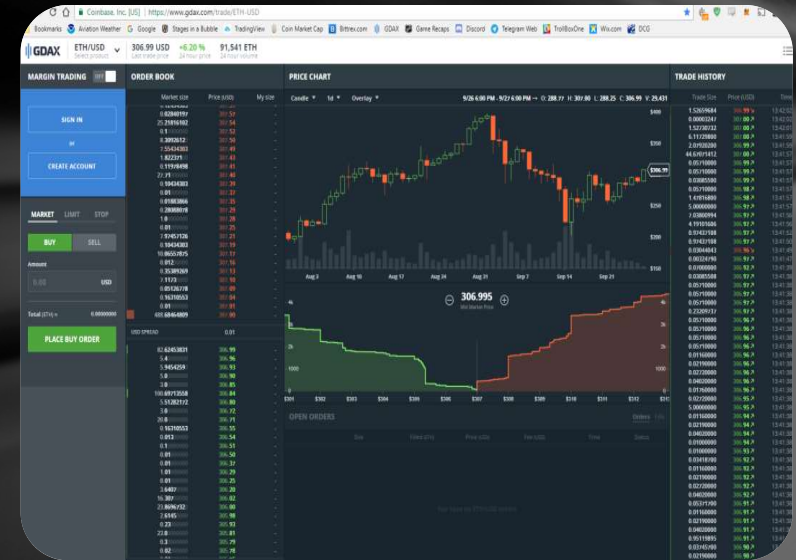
Coinbase, Inc. [US] | https://www.gdax.com/trade/ETH-USD

Bookmarks Aviation Weather Google Stages in a Bubble TradingView Coin Market Cap Bittrex.com GDAX Game Recaps Discord Telegram Web TrollBoxOne Wix.com DCG

GDAX ETH/USD Select product 306.99 USD Last trade price +6.20 % 24 hour price 91,541 ETH 24 hour volume

MARGIN TRADING OFF

SIGN IN

or

CREATE ACCOUNT

MARKET LIMIT STOP

BUY SELL

Amount

0.00 USD

Total (ETH) ≈ 0.00000000

PLACE BUY ORDER

ORDER BOOK

Market size Price (USD) My size

USD SPREAD 0.01

PRICE CHART

Candle 1d Overlay

9/26 6:00 PM - 9/27 6:00 PM O: 288.77 H: 307.80 L: 285.25 C: 306.99 V: 29,431

Aug 3 Aug 10 Aug 17 Aug 24 Aug 31 Sep 7 Sep 14 Sep 21

306.995
Mid Market Price

OPEN ORDERS

TRADE HISTORY

Trade Size Price (USD) Time